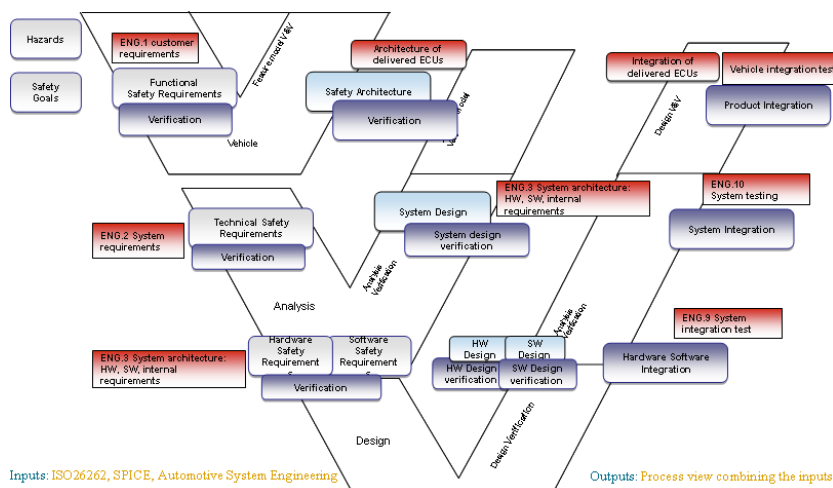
Hazards

Safety Goals

ENG.1 customer requirements

Functional Safety Requirements

Verification

Feature model V&V

Vehicle

Architecture of delivered ECUs

Safety Architecture

Verification

Integration of delivered ECUs

Vehicle integration test

Product Integration

Design V&V

Technical Safety Requirements

Verification

ENG.2 System requirements

System Design

System design verification

ENG.3 System architecture: HW, SW, internal requirements

ENG.10 System testing

System Integration

Analysis

Analysis Verification

Hardware Safety Requirements

Software Safety Requirements

Verification

ENG.3 System architecture: HW, SW, internal requirements

HW Design

SW Design

HW Design verification

SW Design verification

Analysis Verification

ENG.9 System integration test

Hardware Software Integration

Design

Design Verification

Inputs: ISO26262, SPICE, Automotive System Engineering

Outputs: Process view combining the inputs